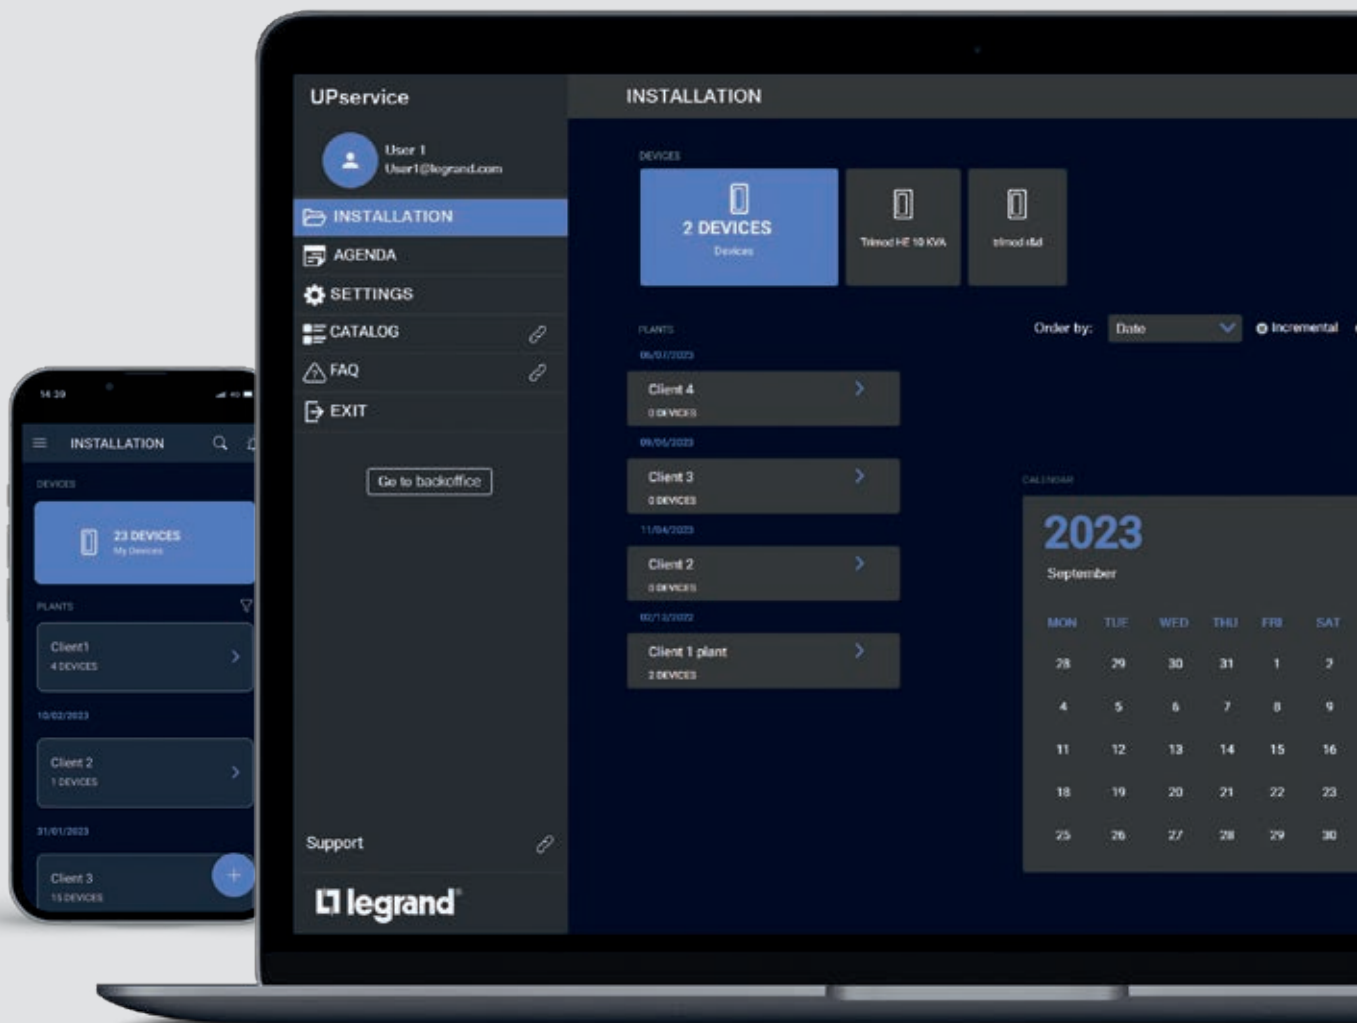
UPservice

User 1
User1@legrand.com

INSTALLATION
AGENDA
SETTINGS
CATALOG
FAQ
EXIT

Go to backoffice

Support

legrand

INSTALLATION

DEVICES

2 DEVICES
Devices

Trimod HE 10 KVA

trimod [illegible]

PLANTS

Order by: Date
Incremental

06/07/2023
Client 4
0 DEVICES

09/06/2023
Client 3
0 DEVICES

11/04/2023
Client 2
0 DEVICES

02/12/2022
Client 1 plant
2 DEVICES

CALENDAR

2023
September

| MON | TUE | WED | THU | FRI | SAT |
|---|---|---|---|---|---|
| 28 | 29 | 30 | 31 | 1 | 2 |
| 4 | 5 | 6 | 7 | 8 | 9 |
| 11 | 12 | 13 | 14 | 15 | 16 |
| 18 | 19 | 20 | 21 | 22 | 23 |
| 25 | 26 | 27 | 28 | 29 | 30 |

14:39

INSTALLATION

DEVICES

23 DEVICES
My Devices

PLANTS

Client1
4 DEVICES

10/02/2023
Client 2
1 DEVICES

31/01/2023
Client 3
15 DEVICES